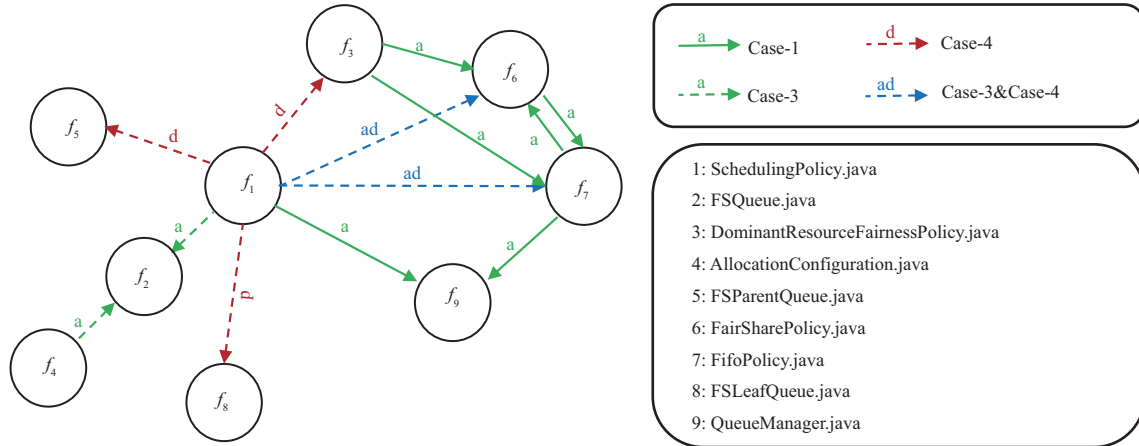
$f_3$
a
$f_6$
$f_5$
d
d
ad
a
ad
$f_1$
$f_7$
a
a
$f_2$
p
a
$f_9$
a
$f_4$
$f_8$

a Case-1
d Case-4
a Case-3
ad Case-3&Case-4

1: SchedulingPolicy.java
2: FSQueue.java
3: DominantResourceFairnessPolicy.java
4: AllocationConfiguration.java
5: FSParentQueue.java
6: FairSharePolicy.java
7: FifoPolicy.java
8: FSLeafQueue.java
9: QueueManager.java